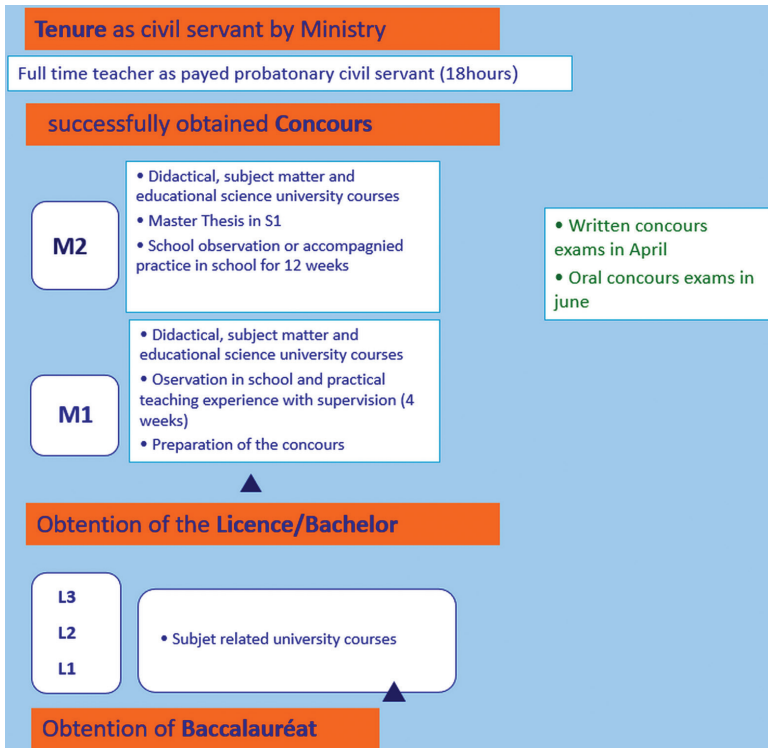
Tenure as civil servant by Ministry

Full time teacher as payed probatonary civil servant (18hours)

successfully obtained Concours

M2

• Didactical, subject matter and educational science university courses
• Master Thesis in S1
• School observation or accompagnied practice in school for 12 weeks

• Written concours exams in April
• Oral concours exams in june

M1

• Didactical, subject matter and educational science university courses
• Oservation in school and practical teaching experience with supervision (4 weeks)
• Preparation of the concours

Obtention of the Licence/Bachelor

L3
L2
L1

• Subjet related university courses

Obtention of Baccalauréat